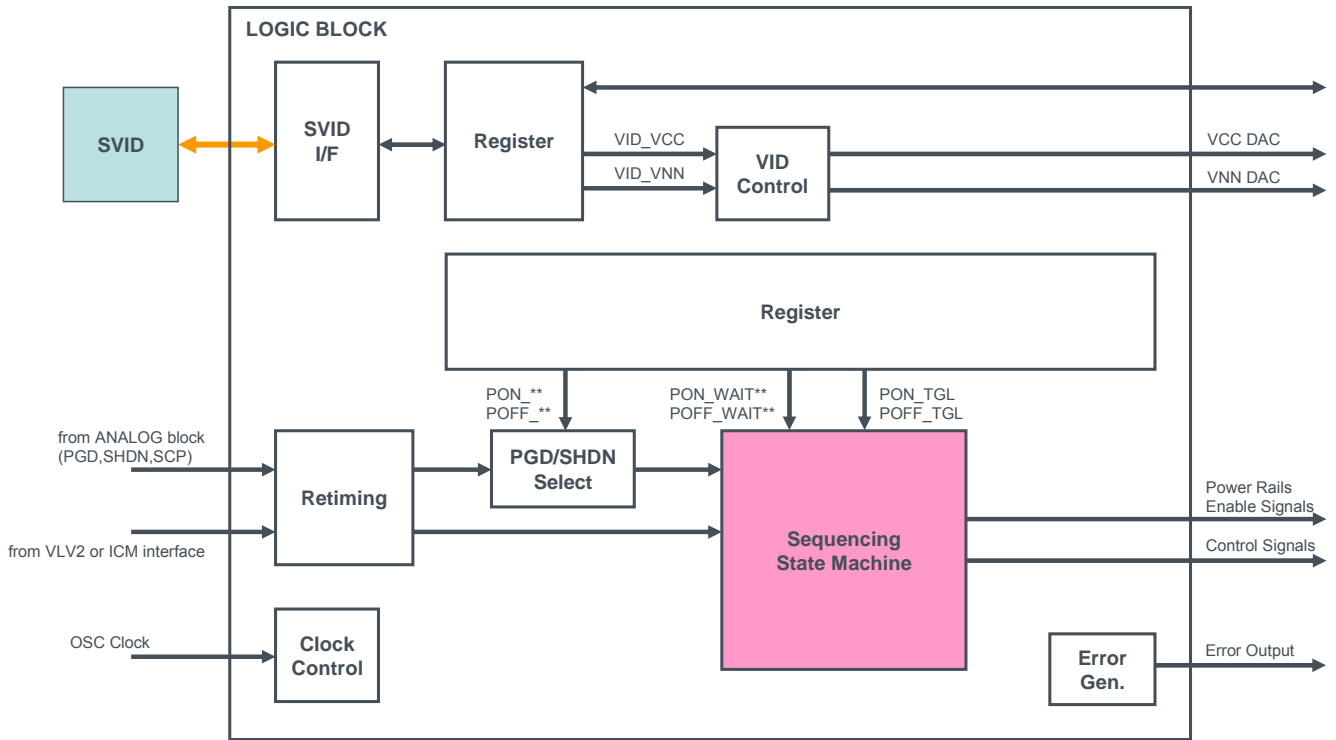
LOGIC BLOCK

SVID

SVID I/F

Register

VID_VCC

VID_VNN

VID Control

VCC DAC

VNN DAC

Register

PON_**
POFF_**

PON_WAIT**
POFF_WAIT**

PON_TGL
POFF_TGL

from ANALOG block (PGD,SHDN,SCP)

Retiming

PGD/SHDN Select

from VLV2 or ICM interface

Sequencing State Machine

Power Rails Enable Signals

Control Signals

OSC Clock

Clock Control

Error Gen.

Error Output